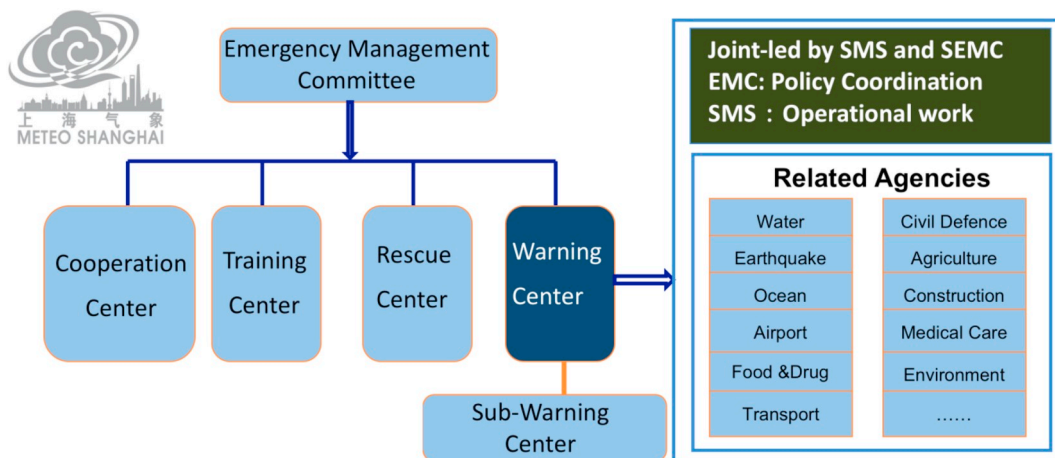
上海气象
METEO SHANGHAI

Emergency Management Committee

Cooperation Center

Training Center

Rescue Center

Warning Center

Sub-Warning Center

Joint-led by SMS and SEMC
EMC: Policy Coordination
SMS : Operational work

Related Agencies

| Water | Civil Defence |
|---|---|
| Earthquake | Agriculture |
| Ocean | Construction |
| Airport | Medical Care |
| Food &Drug | Environment |
| Transport | …… |